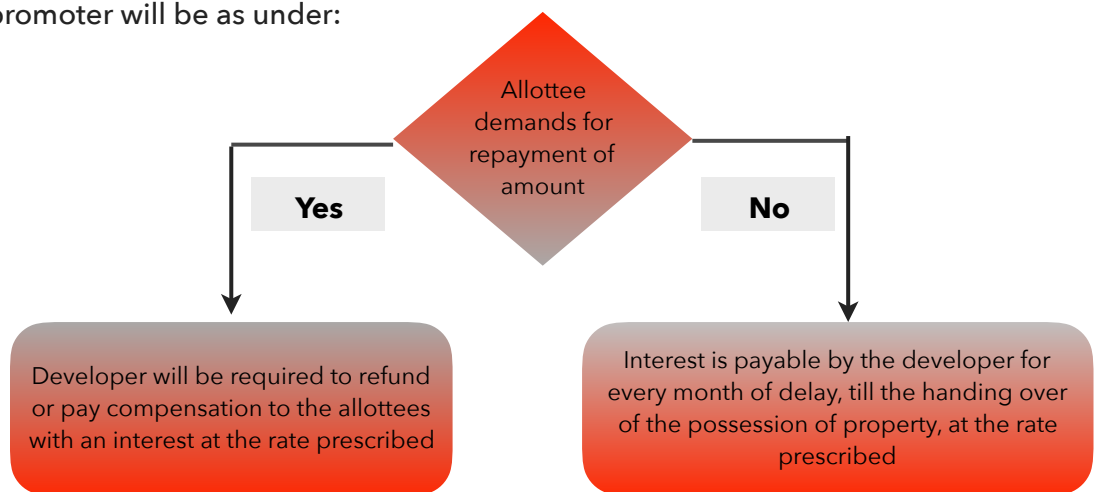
promoter will be as under:

Allottee demands for repayment of amount

Yes

No

Developer will be required to refund or pay compensation to the allottees with an interest at the rate prescribed

Interest is payable by the developer for every month of delay, till the handing over of the possession of property, at the rate prescribed